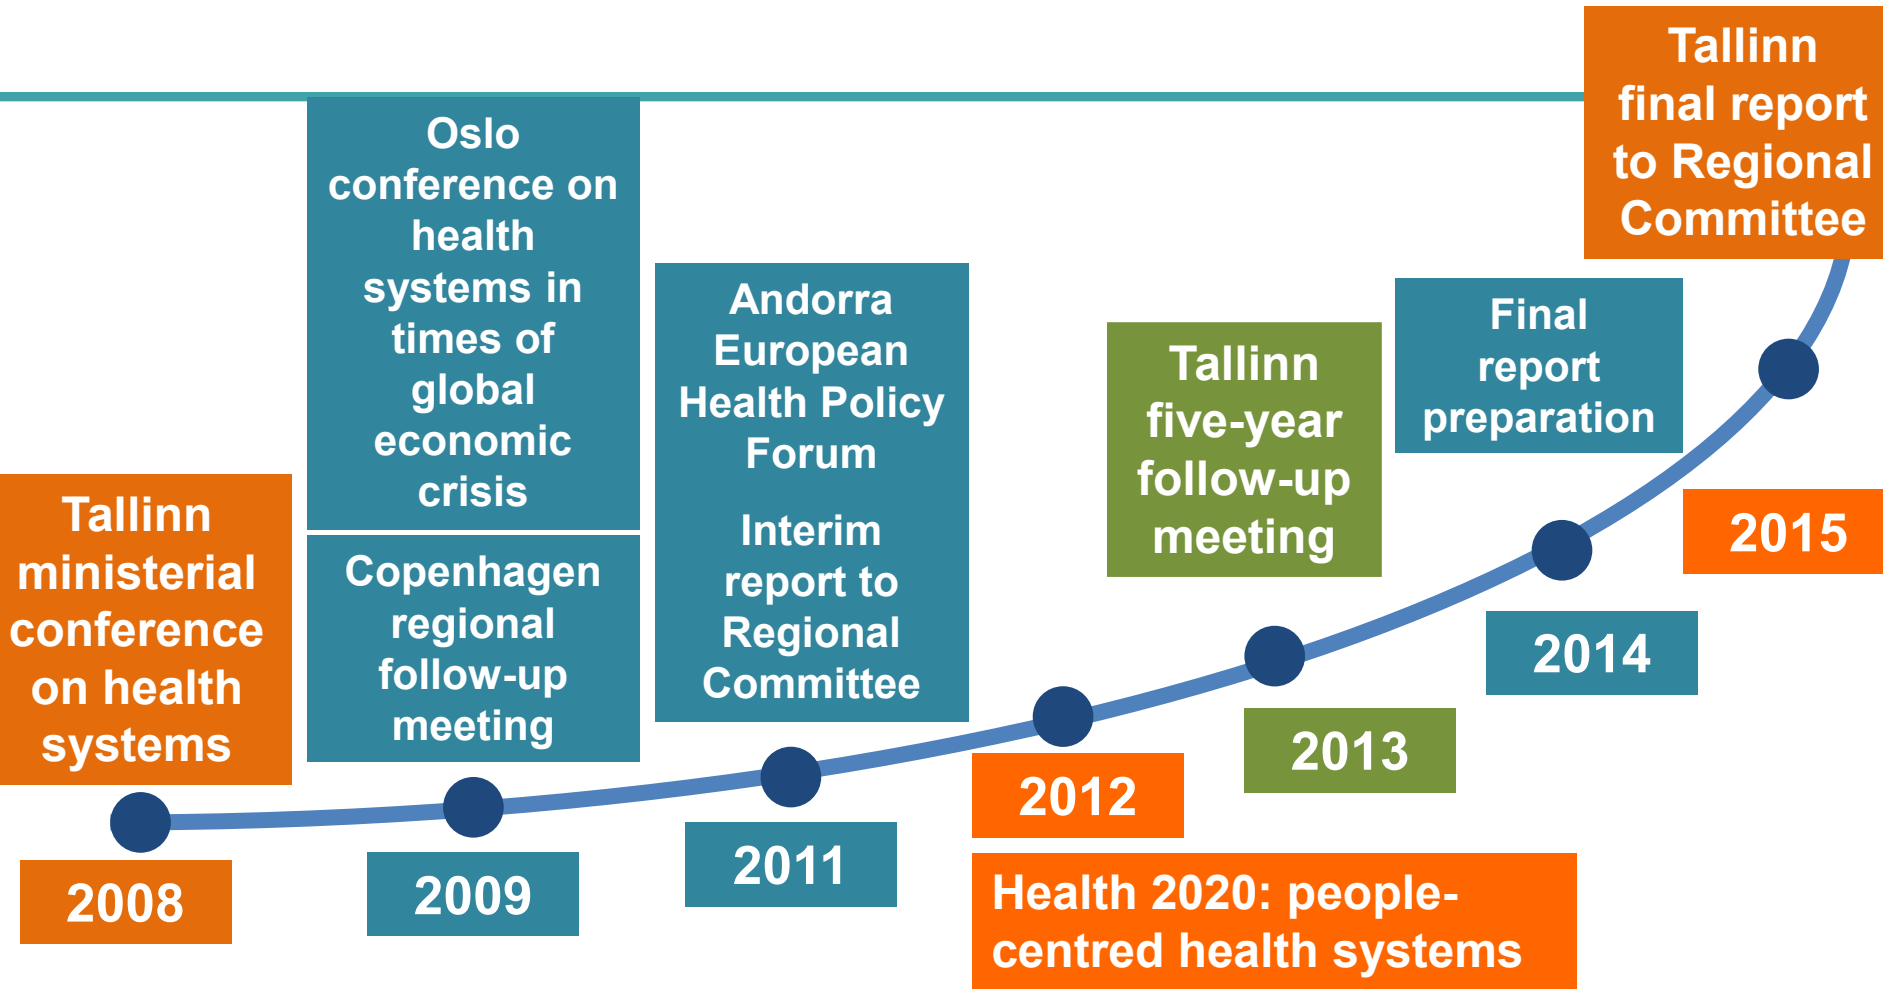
Tallinn final report to Regional Committee

Oslo conference on health systems in times of global economic crisis

Andorra European Health Policy Forum

Interim report to Regional Committee

Tallinn five-year follow-up meeting

Final report preparation

Tallinn ministerial conference on health systems

Copenhagen regional follow-up meeting

2015

2014

2013

2012

2011

2009

2008

Health 2020: people-centred health systems